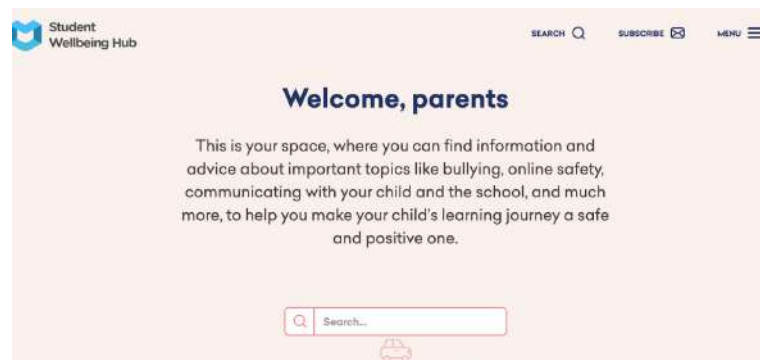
Student Wellbeing Hub

SEARCH

SUBSCRIBE

MENU

Welcome, parents

This is your space, where you can find information and advice about important topics like bullying, online safety, communicating with your child and the school, and much more, to help you make your child's learning journey a safe and positive one.

Search...